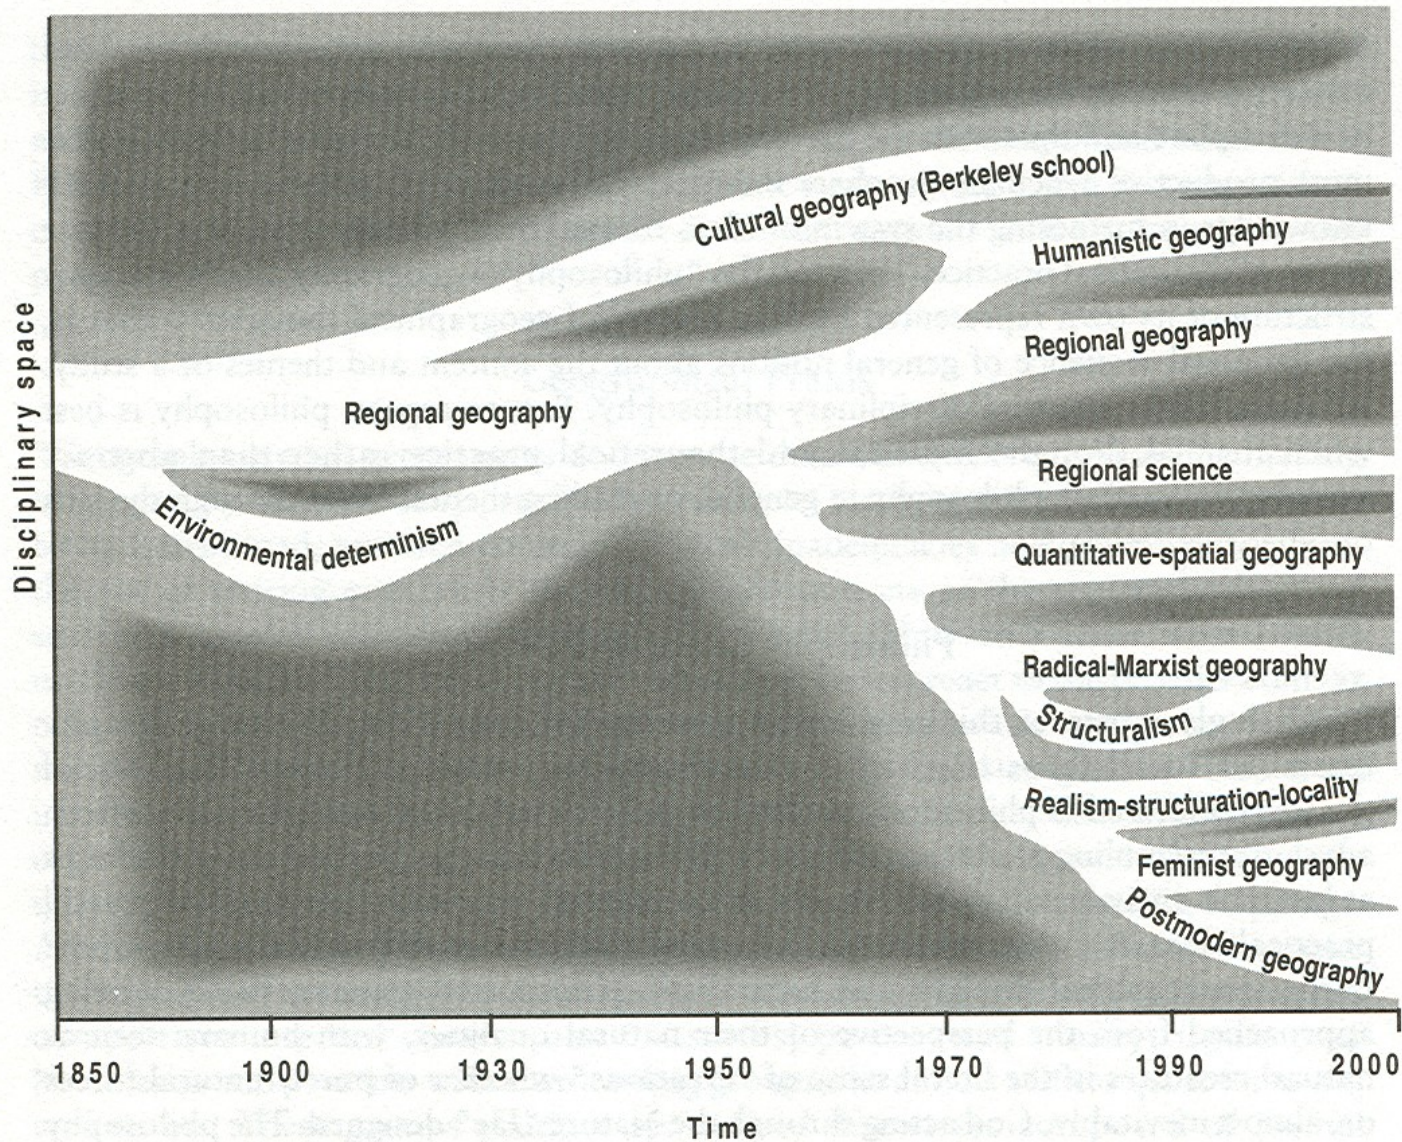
Disciplinary space

Cultural geography (Berkeley school)
Humanistic geography
Regional geography
Regional geography
Environmental determinism
Regional science
Quantitative-spatial geography
Radical-Marxist geography
Structuralism
Realism-structuration-locality
Feminist geography
Postmodern geography

1850
1900
1930
1950
1970
1990
2000
Time